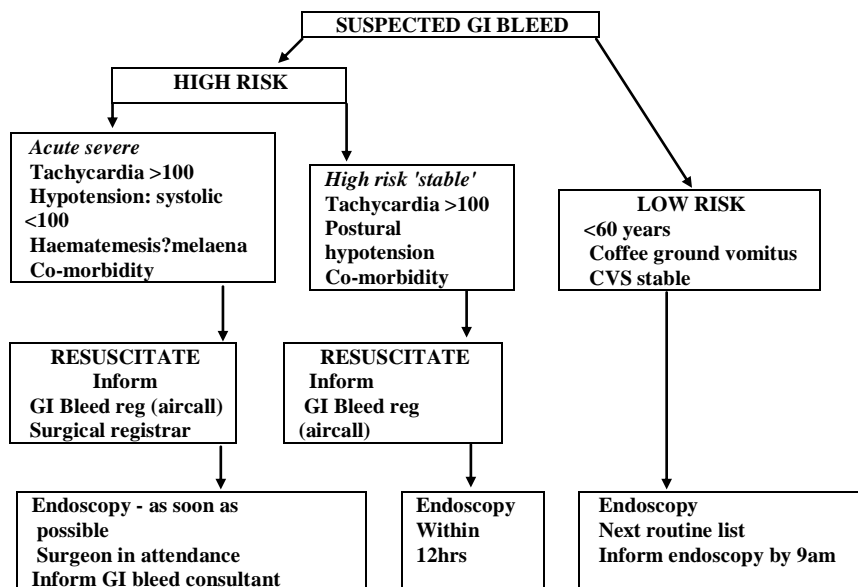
SUSPECTED GI BLEED

HIGH RISK

Acute severe
Tachycardia >100
Hypotension: systolic <100
Haematemesis?melaena
Co-morbidity

High risk 'stable'
Tachycardia >100
Postural hypotension
Co-morbidity

LOW RISK
<60 years
Coffee ground vomitus
CVS stable

RESUSCITATE
Inform
GI Bleed reg (aircall)
Surgical registrar

RESUSCITATE
Inform
GI Bleed reg (aircall)

Endoscopy - as soon as possible
Surgeon in attendance
Inform GI bleed consultant

Endoscopy
Within
12hrs

Endoscopy
Next routine list
Inform endoscopy by 9am